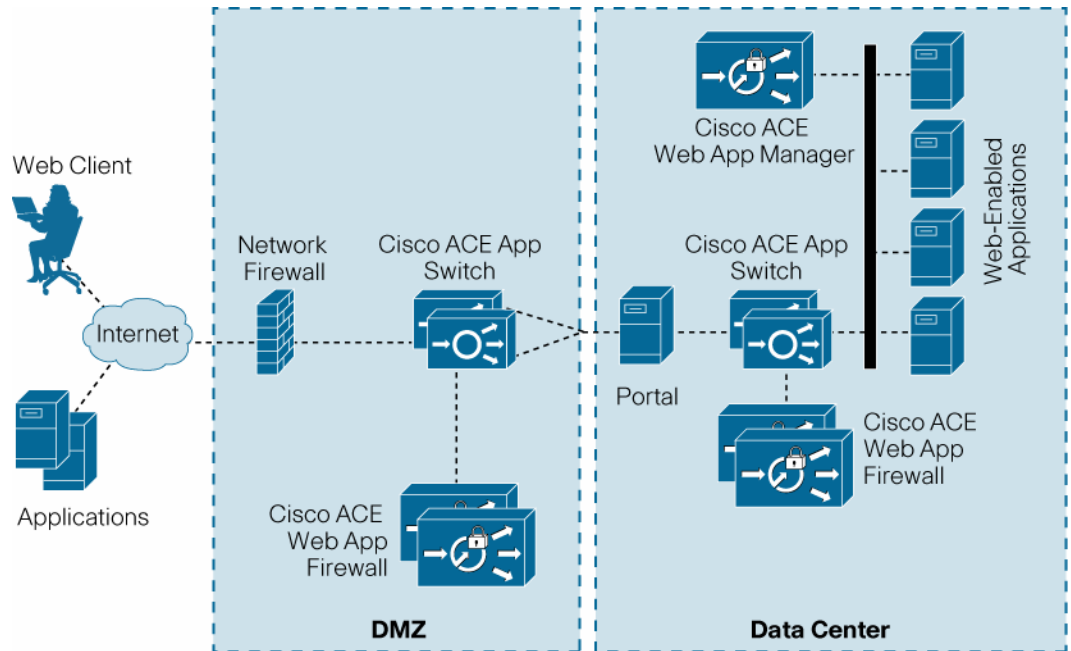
Web Client

Internet

Applications

Network Firewall

Cisco ACE App Switch

Cisco ACE Web App Firewall

DMZ

Cisco ACE Web App Manager

Web-Enabled Applications

Cisco ACE App Switch

Portal

Cisco ACE Web App Firewall

Data Center